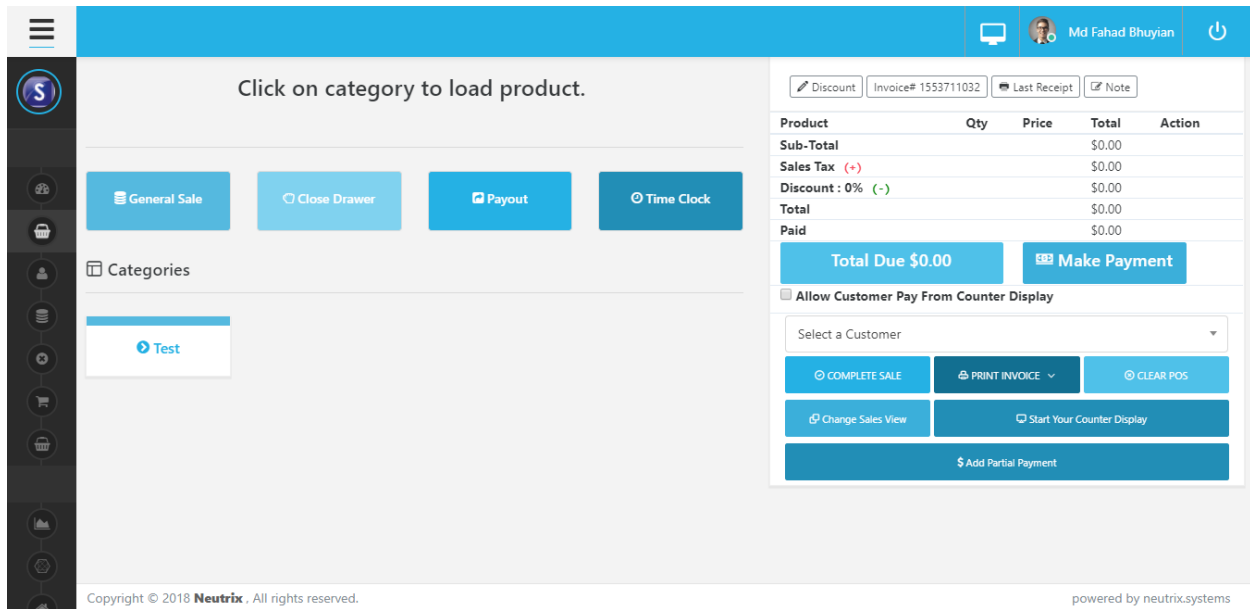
Md Fahad Bhuyian

Click on category to load product.

General Sale

Close Drawer

Payout

Time Clock

Categories

Test

Discount

Invoice# 1553711032

Last Receipt

Note

| Product | Qty | Price | Total | Action |
|---|---|---|---|---|
| Sub-Total | | | $0.00 | |
| Sales Tax (+) | | | $0.00 | |
| Discount : 0% (-) | | | $0.00 | |
| Total | | | $0.00 | |
| Paid | | | $0.00 | |

Total Due $0.00

Make Payment

Allow Customer Pay From Counter Display

Select a Customer

COMPLETE SALE

PRINT INVOICE

CLEAR POS

Change Sales View

Start Your Counter Display

$ Add Partial Payment

Copyright © 2018 Neutrix , All rights reserved.

powered by neutrix.systems